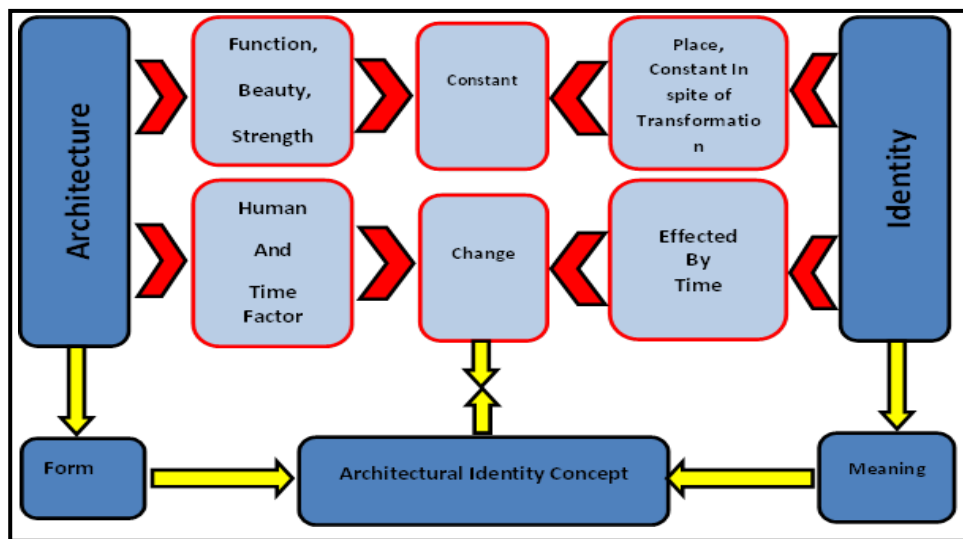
Architecture

Function, Beauty, Strength

Constant

Place, Constant In spite of Transformation

Identity

Human And Time Factor

Change

Effected By Time

Form

Architectural Identity Concept

Meaning